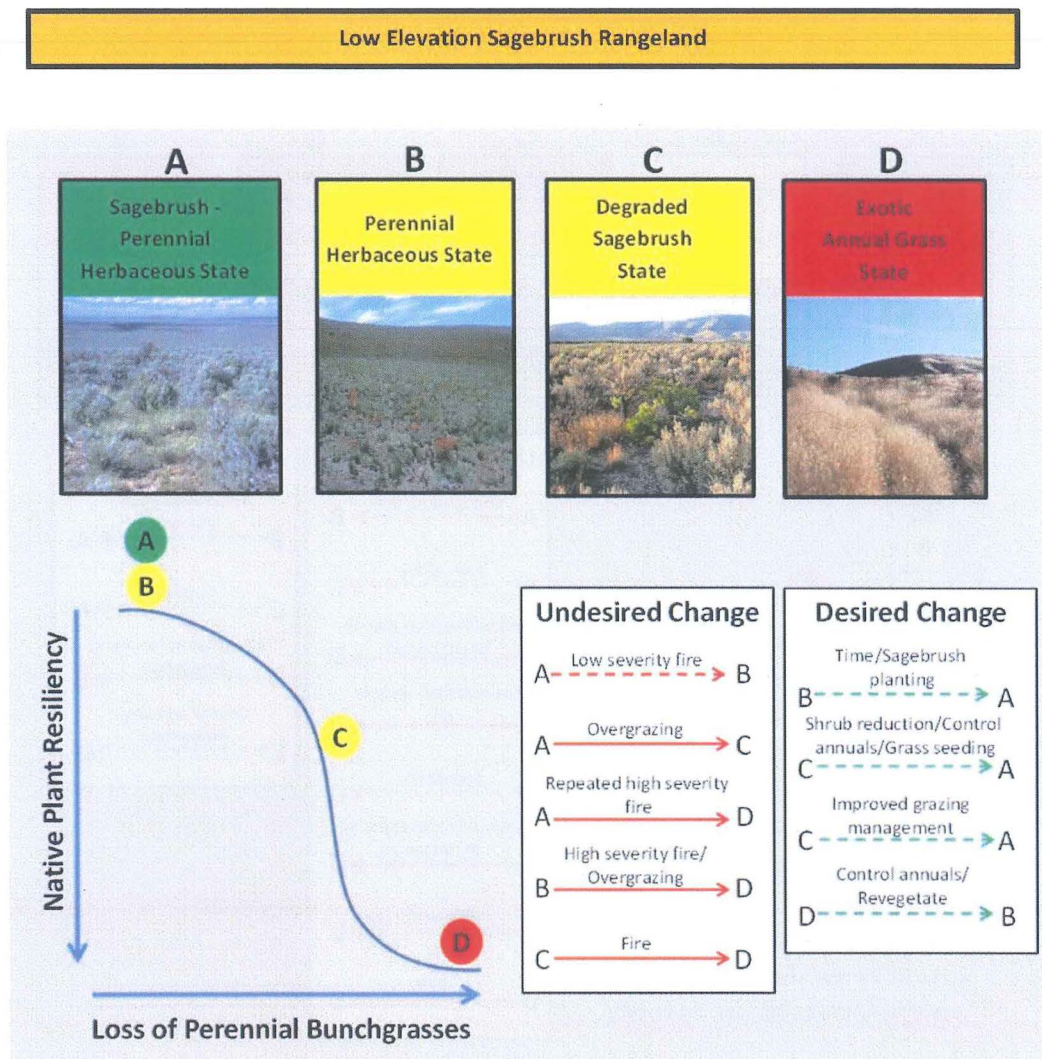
Low Elevation Sagebrush Rangeland

A
Sagebrush - Perennial Herbaceous State

B
Perennial Herbaceous State

C
Degraded Sagebrush State

D
Exotic Annual Grass State

A
B
C
D

Native Plant Resiliency

Loss of Perennial Bunchgrasses

Undesired Change

A Low severity fire B

A Overgrazing C

A Repeated high severity fire D

B High severity fire/ Overgrazing D

C Fire D

Desired Change

B Time/Sagebrush planting A

C Shrub reduction/Control annuals/Grass seeding A

C Improved grazing management A

D Control annuals/ Revegetate B